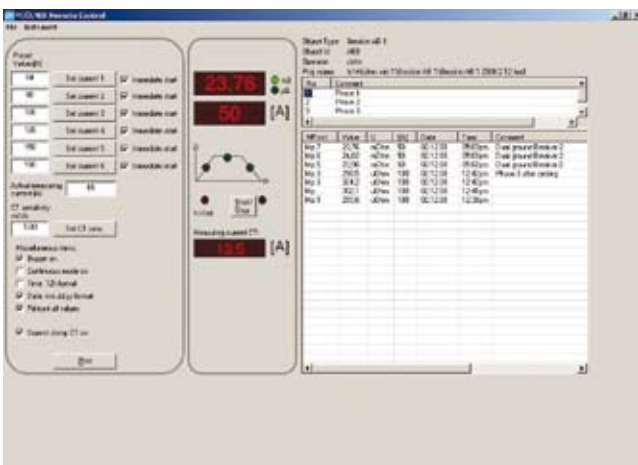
MICRO Remote Control

File Instrument

Preset Values [A]

50 Set current 1 Immediate start

80 Set current 2 Immediate start

100 Set current 3 Immediate start

120 Set current 4 Immediate start

150 Set current 5 Immediate start

100 Set current 6 Immediate start

Actual measuring current [A] 65

CT sensitivity ratio 1.00 Set CT zero

Miscellaneous items:

Beeper on

Continuous mode on

Time: 12h format

Date: mm.dd.yy format

Retrieve all values

Current clamp CT on

Print

23.76 mΩ μΩ

50 [A]

Start Stop

Measuring current CT:

19.5 [A]

Object Type: Session nB 1

Object Id: 468

Operator: John

Prg name: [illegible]

| No | Comment |
|---|---|
| 1 | Phase 1 |
| 2 | Phase 2 |
| 3 | Phase 3 |

| MP ind. | Value | U | I[A] | Date | Time | Comment |
|---|---|---|---|---|---|---|
| Mp 7 | 20.76 | mOhm | 50 | 02.12.08 | 09:40pm | Dual ground Resistor 2 |
| Mp 6 | 24.87 | mOhm | 50 | 02.12.08 | 09:40pm | Dual ground Resistor 2 |
| Mp 5 | 21.96 | mOhm | 50 | 02.12.08 | 09:40pm | Dual ground Resistor 3 |
| Mp 3 | 29.65 | uOhm | 100 | 02.12.08 | 12:43pm | Phase 3 after cleaning |
| Mp 3 | 30.62 | uOhm | 100 | 02.12.08 | 12:43pm | |
| Mp | 30.21 | uOhm | 100 | 02.12.08 | 12:40pm | |
| Mp 9 | 28.06 | uOhm | 100 | 02.12.08 | 12:38pm | |